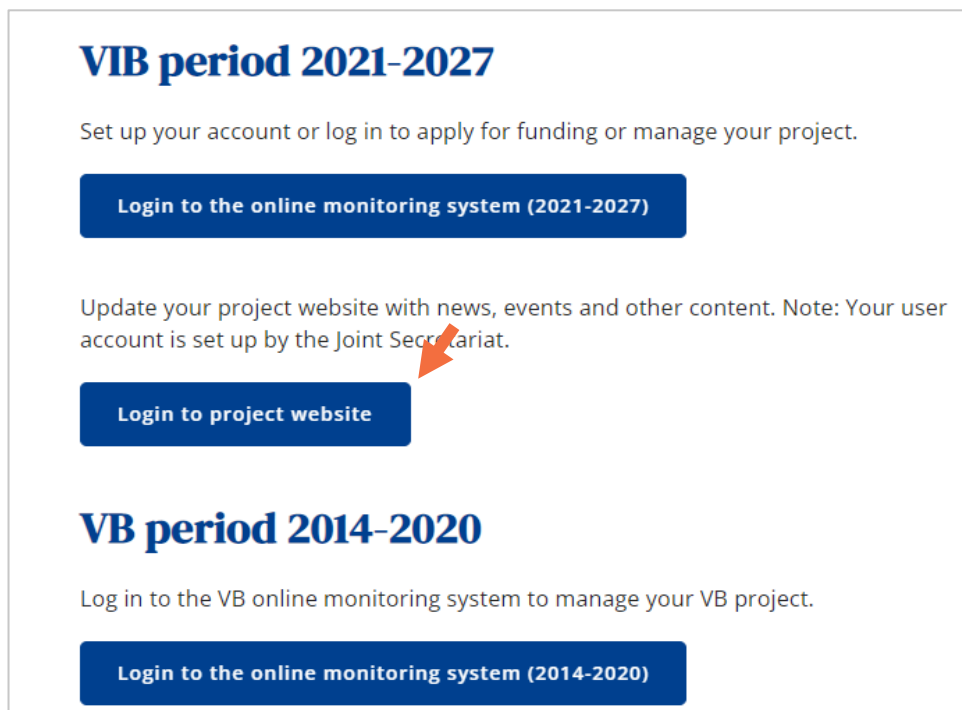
VIB period 2021-2027

Set up your account or log in to apply for funding or manage your project.

Login to the online monitoring system (2021-2027)

Update your project website with news, events and other content. Note: Your user account is set up by the Joint Secretariat.

Login to project website

VB period 2014-2020

Log in to the VB online monitoring system to manage your VB project.

Login to the online monitoring system (2014-2020)